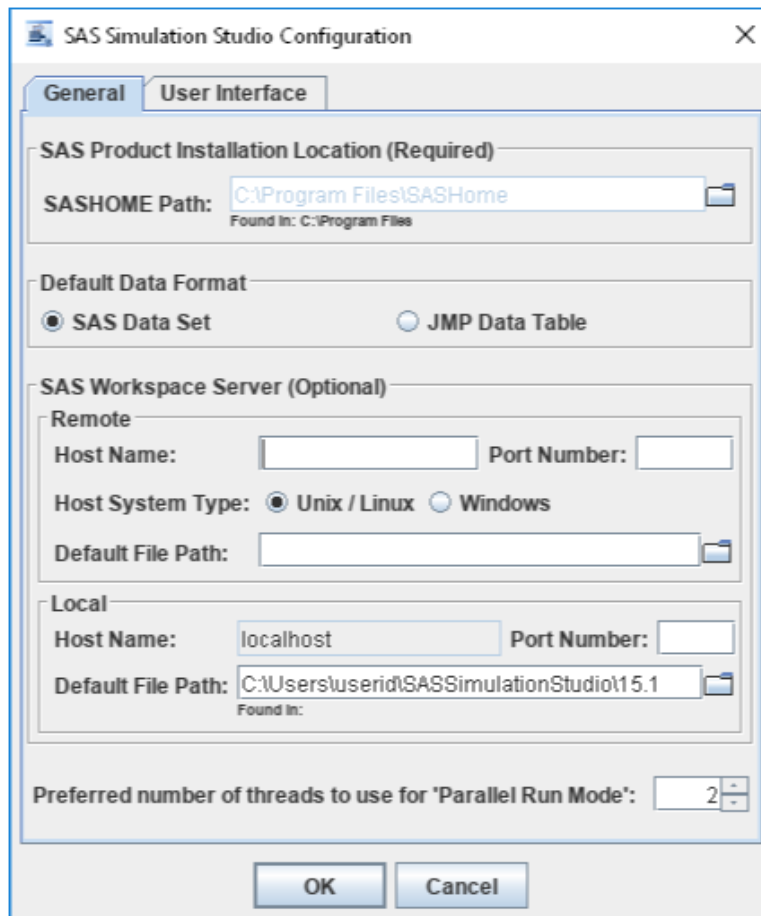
SAS Simulation Studio Configuration

General User Interface

SAS Product Installation Location (Required)

SASHOME Path: C:\Program Files\SASHome
Found In: C:\Program Files

Default Data Format

SAS Data Set JMP Data Table

SAS Workspace Server (Optional)

Remote

Host Name: Port Number:

Host System Type: Unix / Linux Windows

Default File Path:

Local

Host Name: localhost Port Number:

Default File Path: C:\Users\userid\SASSimulationStudio\15.1
Found In:

Preferred number of threads to use for 'Parallel Run Mode': 2

OK Cancel